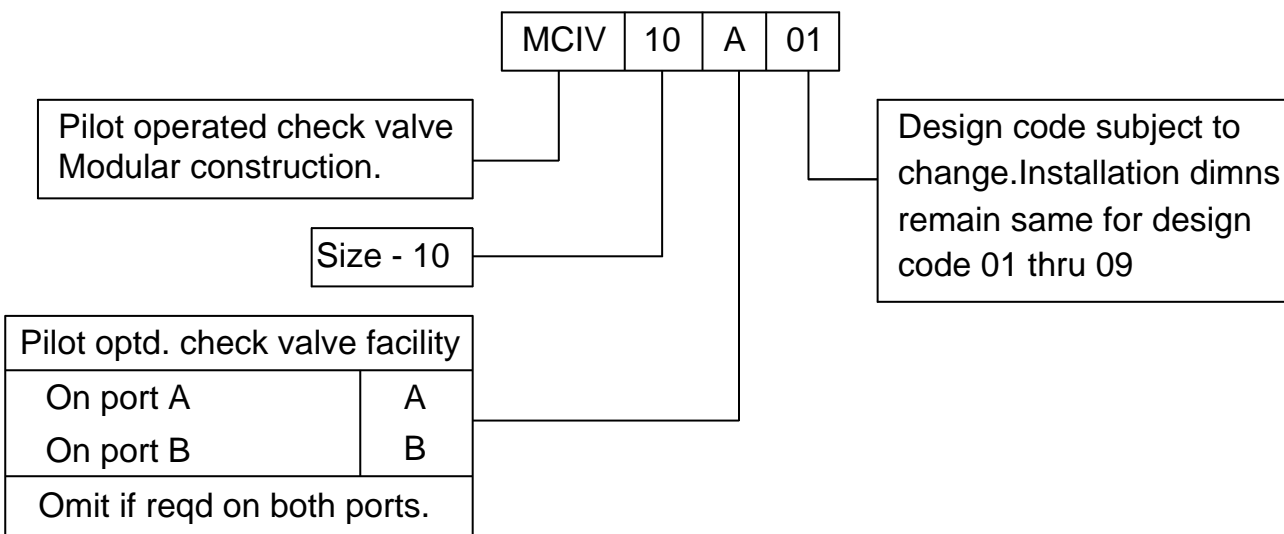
| MCIV | 10 | A | 01 |
|---|---|---|---|

Pilot operated check valve Modular construction.

Size - 10

| Pilot optd. check valve facility | |
|---|---|
| On port A | A |
| On port B | B |
| Omit if reqd on both ports. | |

Design code subject to change.Installation dimns remain same for design code 01 thru 09